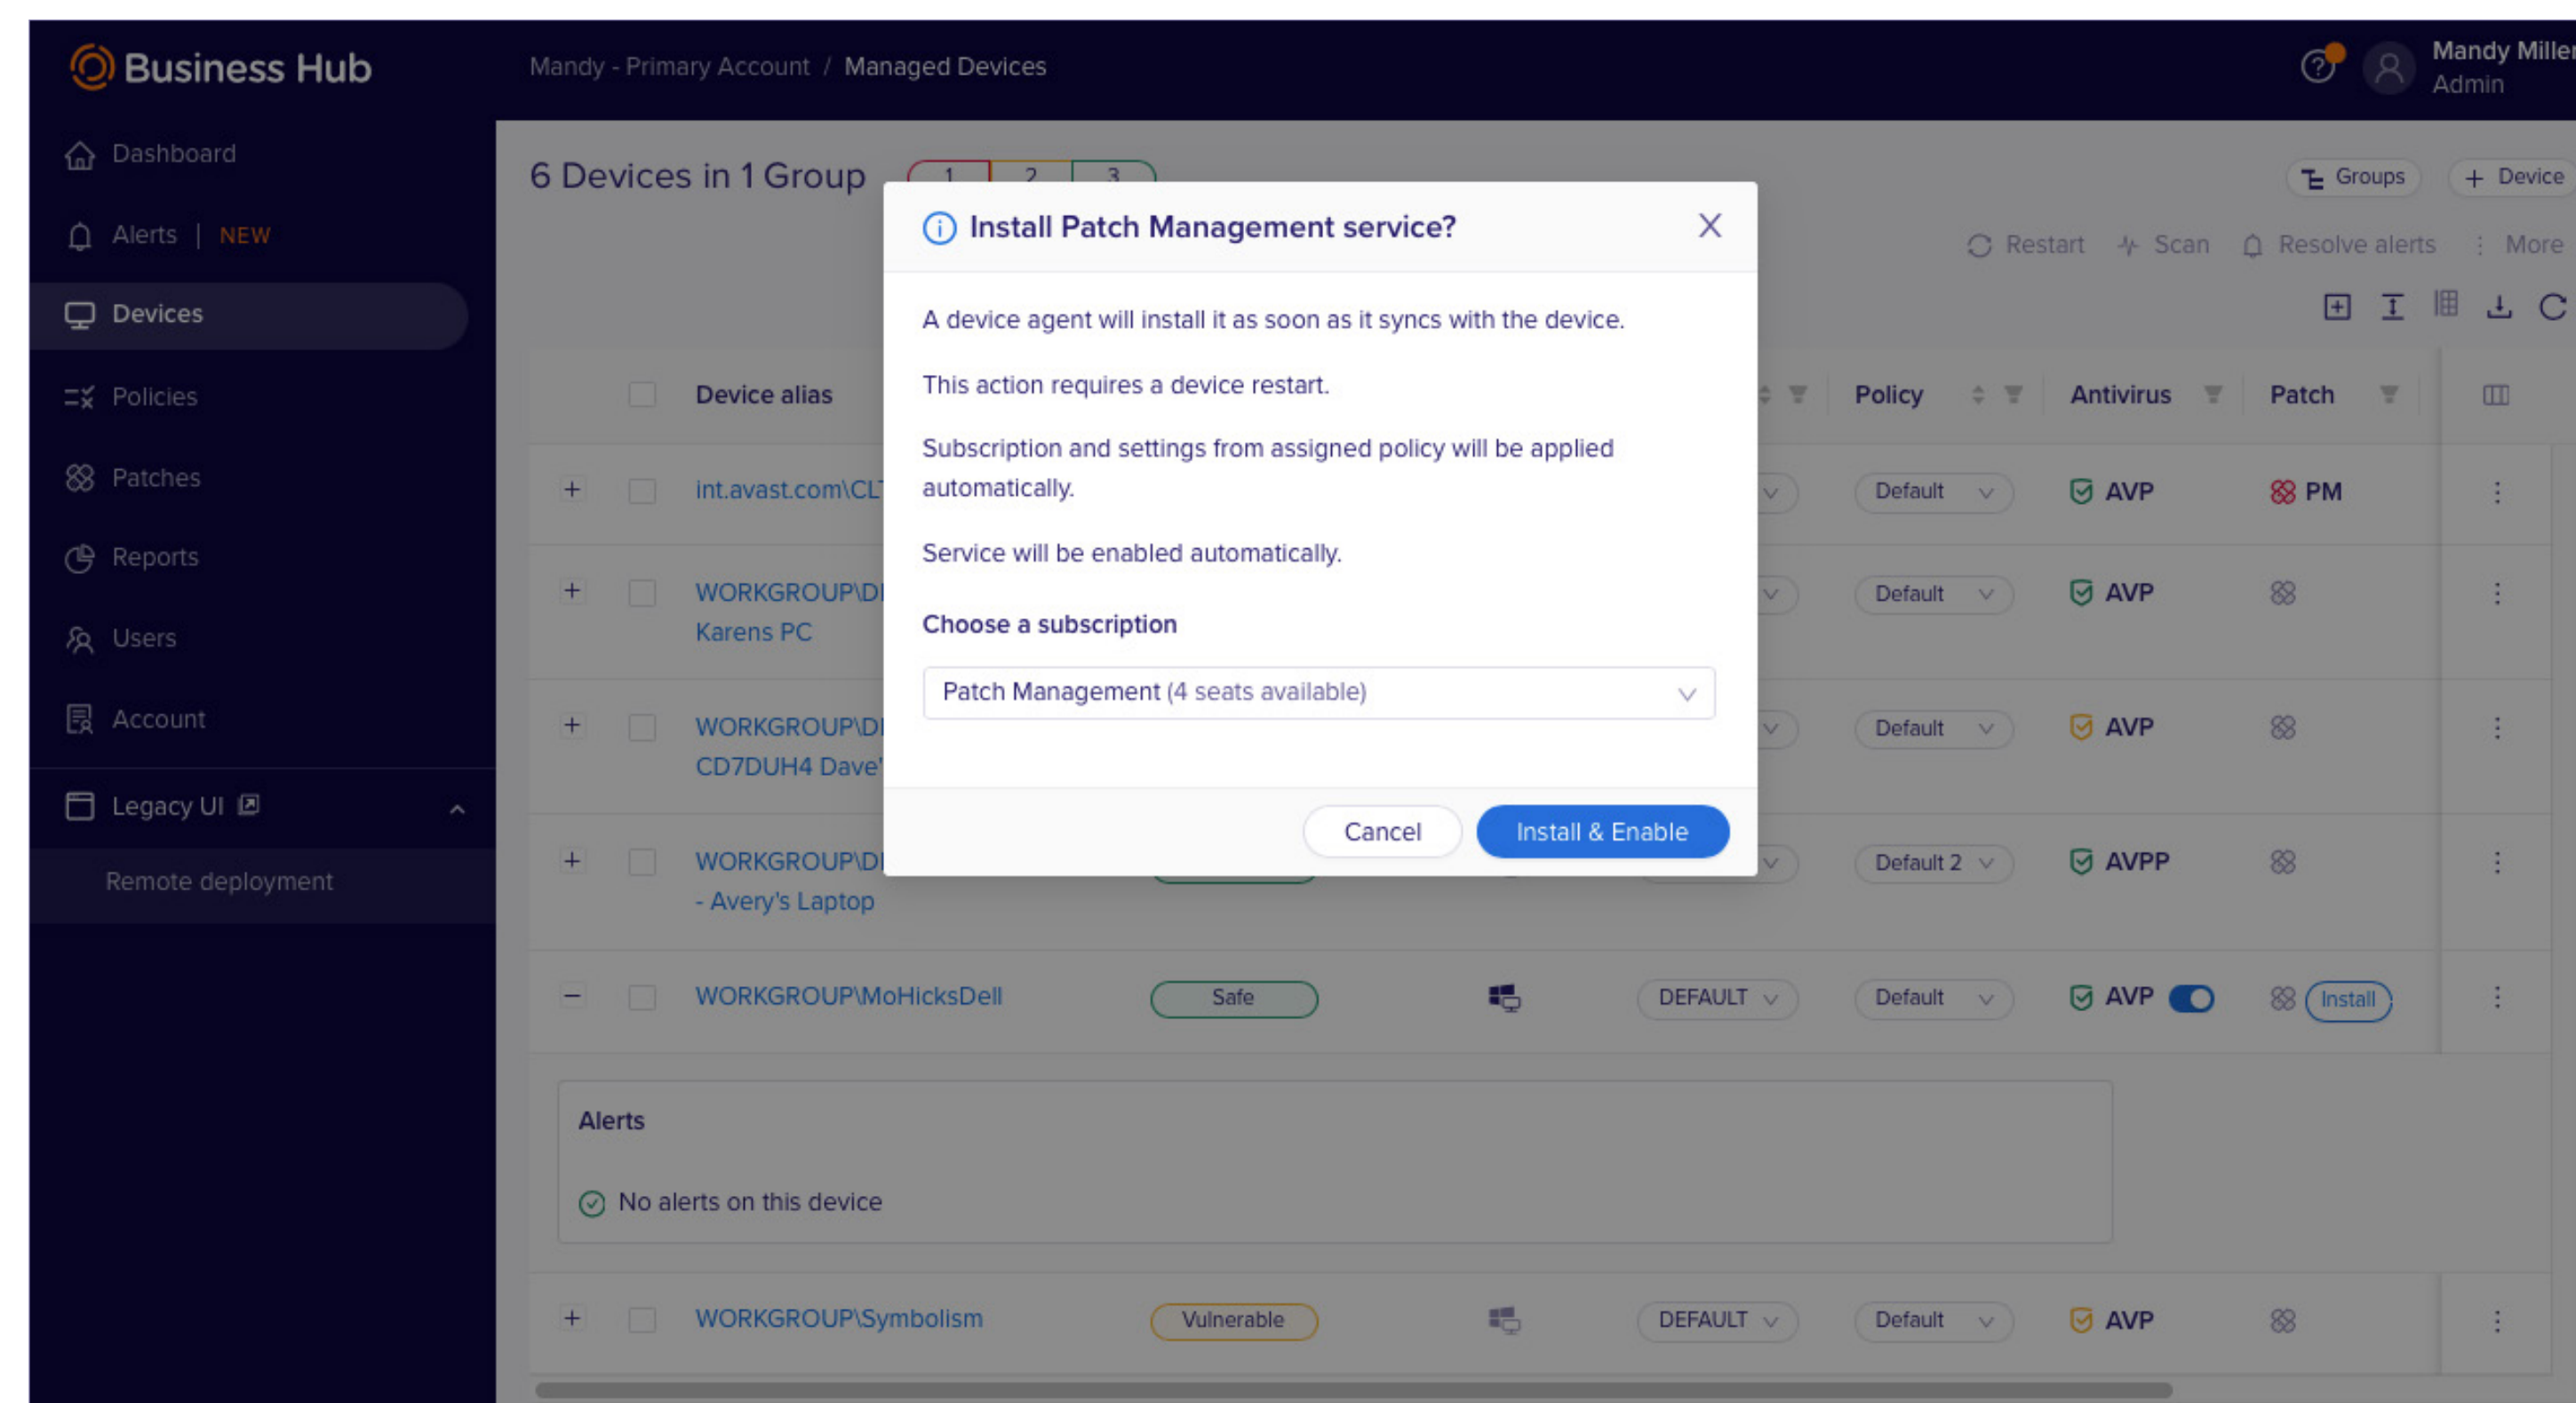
Business Hub

Mandy - Primary Account / Managed Devices

Mandy Mille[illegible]
Admin

Dashboard
Alerts | NEW
Devices
Policies
Patches
Reports
Users
Account
Legacy UI
Remote deployment

6 Devices in 1 Group 1 2 3

Groups + Device
Restart Scan Resolve alerts More

Install Patch Management service?

A device agent will install it as soon as it syncs with the device.

This action requires a device restart.

Subscription and settings from assigned policy will be applied automatically.

Service will be enabled automatically.

Choose a subscription

Patch Management (4 seats available)

Cancel Install & Enable

| | Device alias | | | | Policy | Antivirus | Patch |
|---|---|---|---|---|---|---|---|
| + | int.avast.com\CL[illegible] | | | | Default | AVP | PM |
| + | WORKGROUP\D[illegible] Karens PC | | | | Default | AVP | |
| + | WORKGROUP\D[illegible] CD7DUH4 Dave'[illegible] | | | | Default | AVP | |
| + | WORKGROUP\D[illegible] - Avery's Laptop | | | | Default 2 | AVPP | |
| − | WORKGROUP\MoHicksDell | Safe | | DEFAULT | Default | AVP | Install |
| + | WORKGROUP\Symbolism | Vulnerable | | DEFAULT | Default | AVP | |

Alerts

No alerts on this device